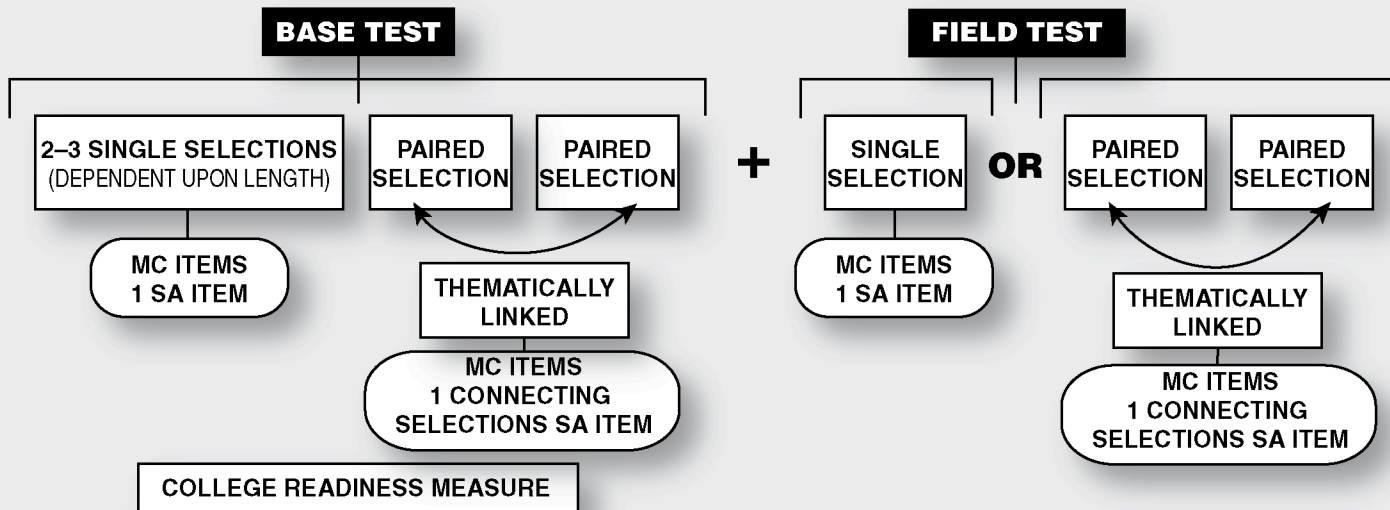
BASE TEST

2–3 SINGLE SELECTIONS (DEPENDENT UPON LENGTH)

PAIRED SELECTION

PAIRED SELECTION

MC ITEMS
1 SA ITEM

THEMATICALLY LINKED

MC ITEMS
1 CONNECTING SELECTIONS SA ITEM

COLLEGE READINESS MEASURE

+

FIELD TEST

SINGLE SELECTION

MC ITEMS
1 SA ITEM

OR

PAIRED SELECTION

PAIRED SELECTION

THEMATICALLY LINKED

MC ITEMS
1 CONNECTING SELECTIONS SA ITEM